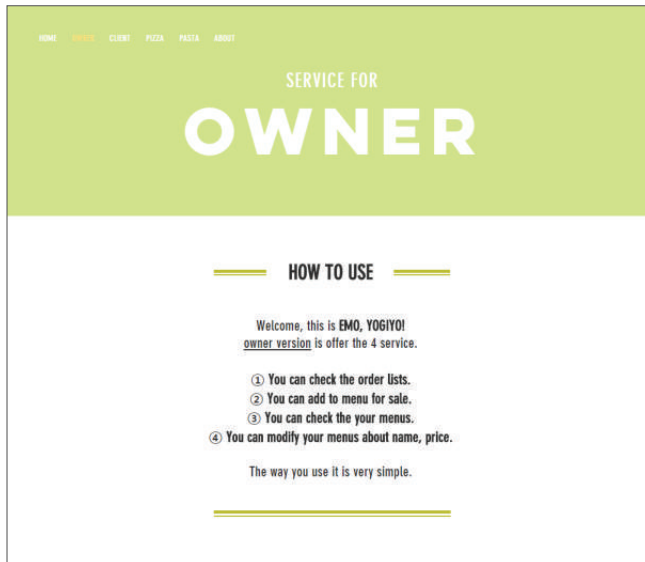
HOME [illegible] CLIENT PIZZA PASTA ABOUT

SERVICE FOR

OWNER

HOW TO USE

Welcome, this is EMO, YOGIYO!
owner version is offer the 4 service.

① You can check the order lists.
② You can add to menu for sale.
③ You can check the your menus.
④ You can modify your menus about name, price.

The way you use it is very simple.